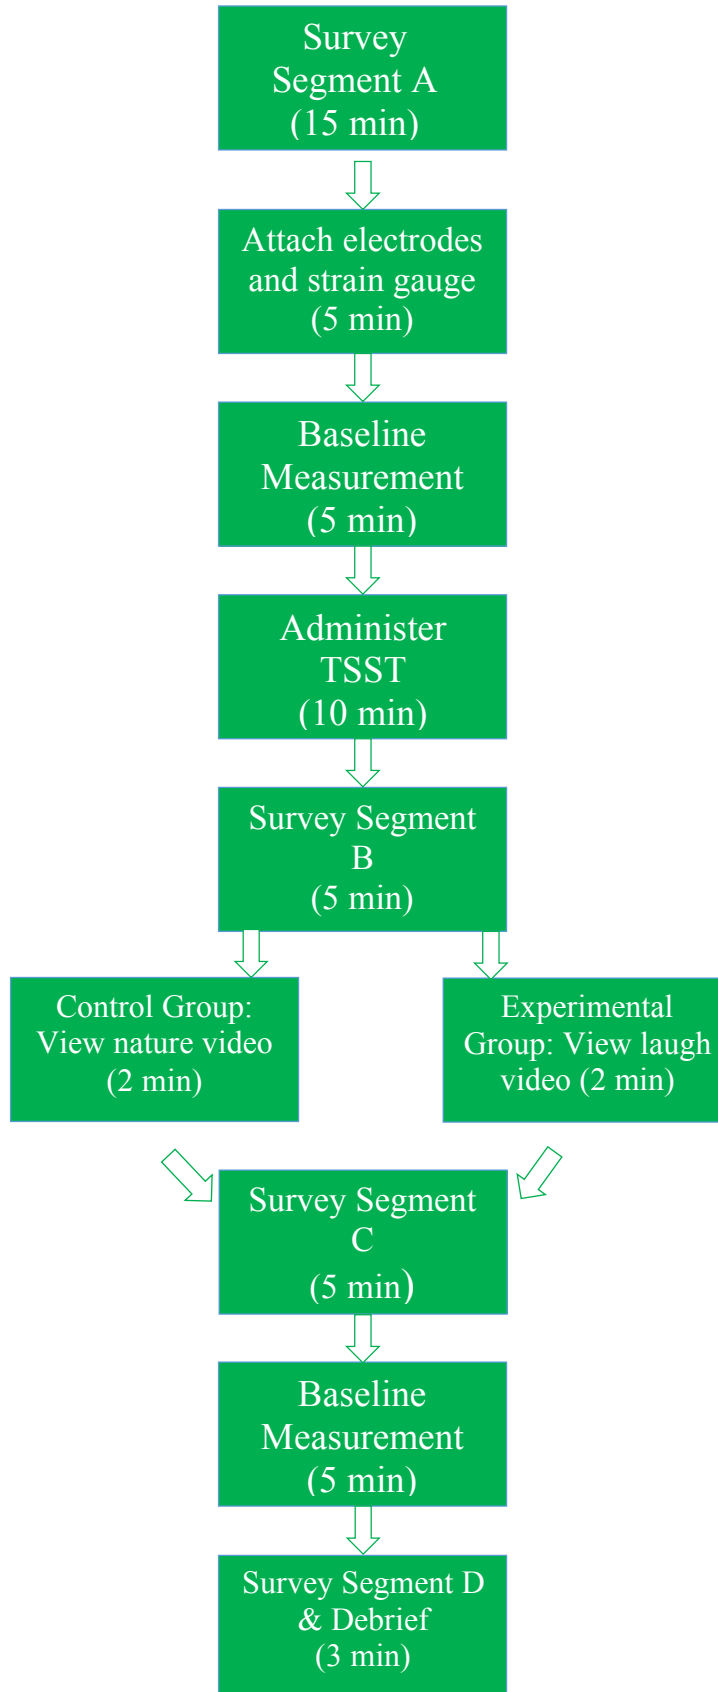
Survey Segment A (15 min)

Attach electrodes and strain gauge (5 min)

Baseline Measurement (5 min)

Administer TSST (10 min)

Survey Segment B (5 min)

Control Group: View nature video (2 min)

Experimental Group: View laugh video (2 min)

Survey Segment C (5 min)

Baseline Measurement (5 min)

Survey Segment D & Debrief (3 min)